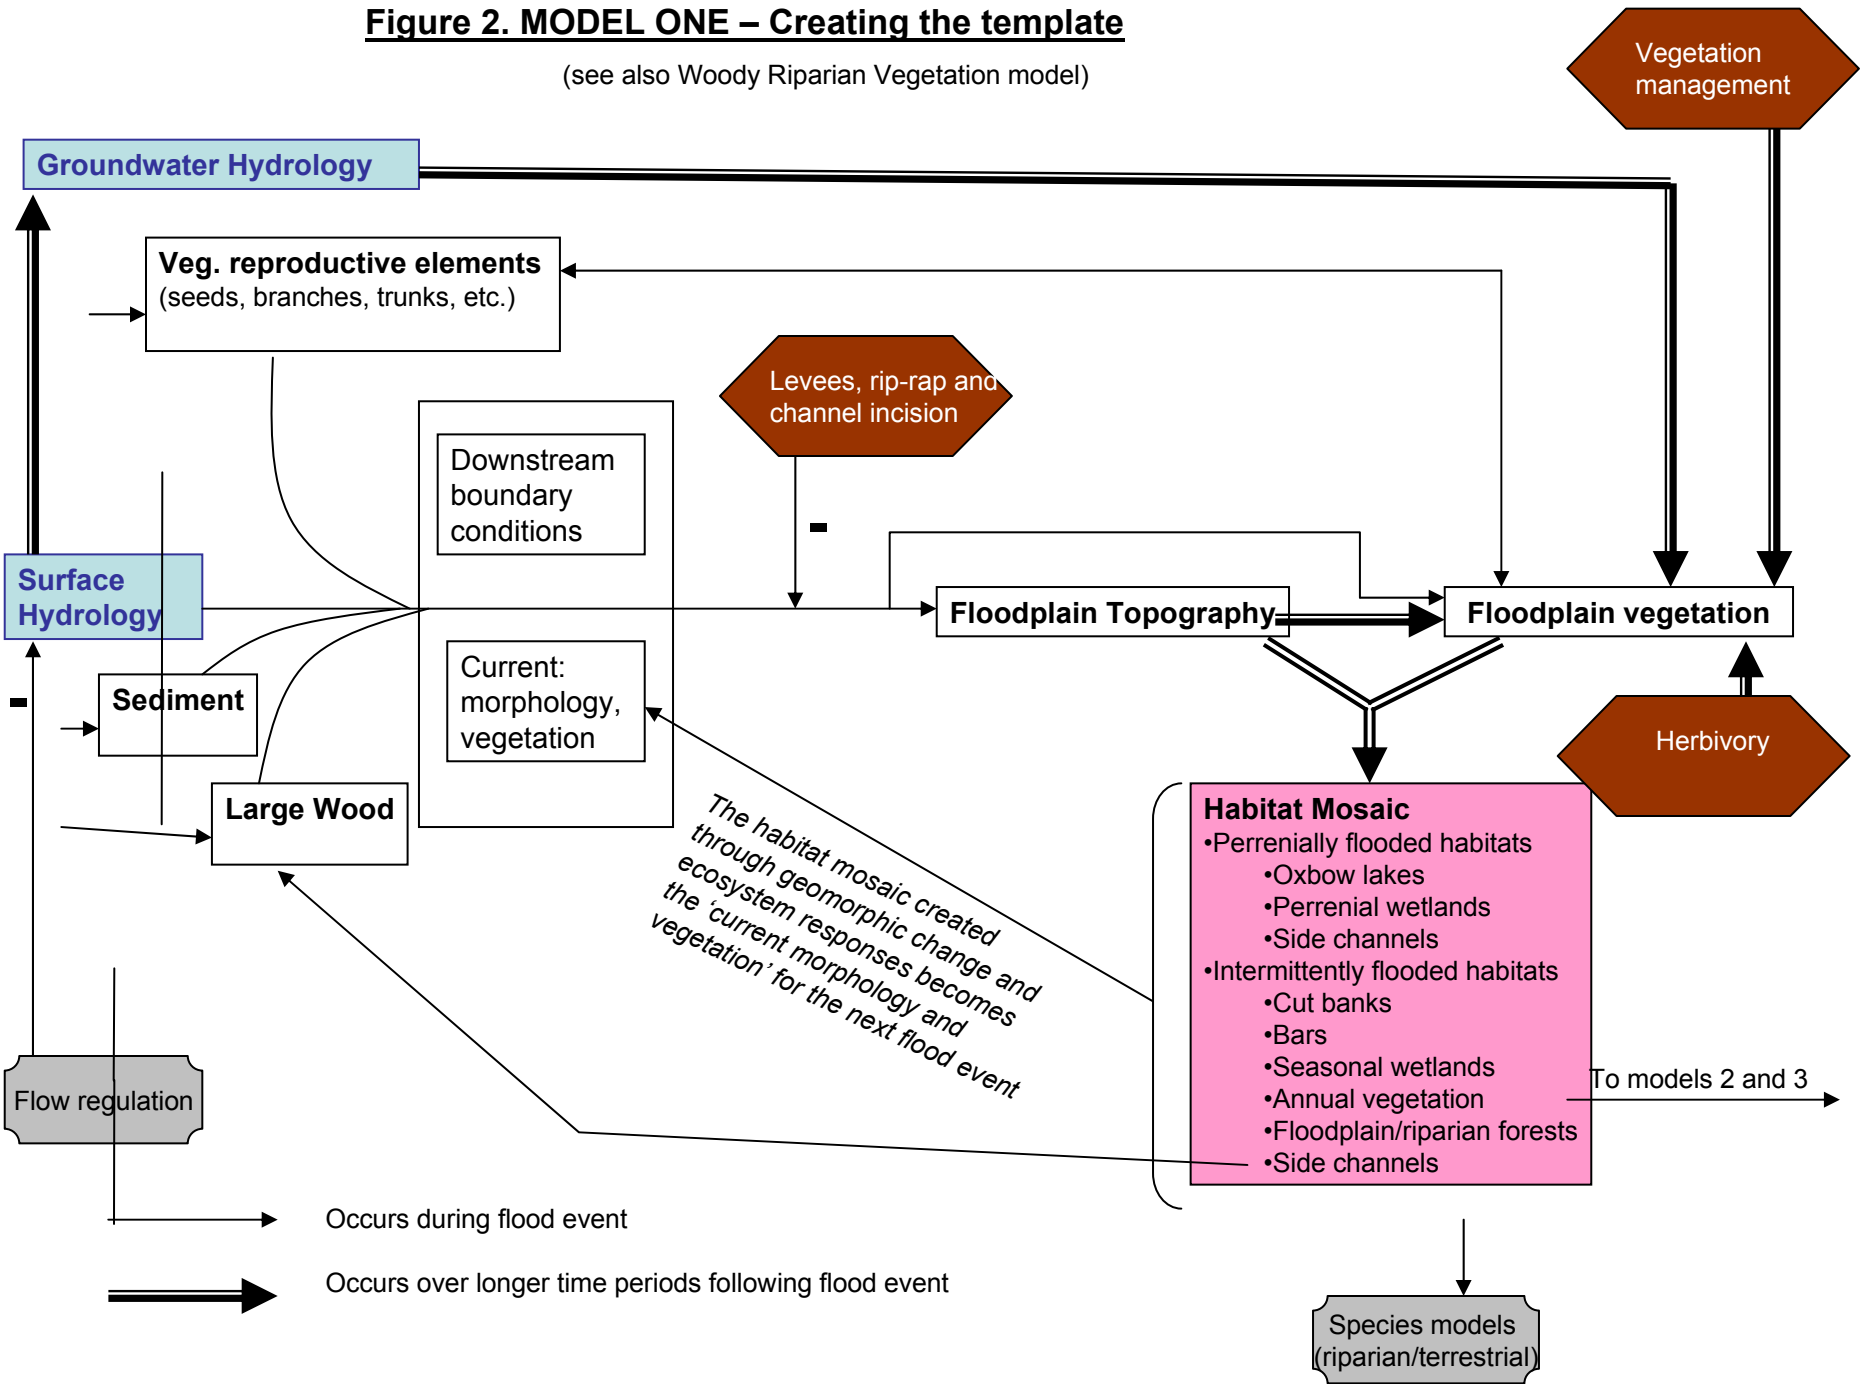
Figure 2. MODEL ONE – Creating the template

(see also Woody Riparian Vegetation model)

Vegetation management

Groundwater Hydrology

Veg. reproductive elements
(seeds, branches, trunks, etc.)

Levees, rip-rap and channel incision

Downstream boundary conditions

-

Surface Hydrology

Floodplain Topography

Floodplain vegetation

Sediment

Current: morphology, vegetation

Herbivory

-

Large Wood

The habitat mosaic created through geomorphic change and ecosystem responses becomes the 'current morphology and vegetation' for the next flood event

Habitat Mosaic
•Perrenially flooded habitats
•Oxbow lakes
•Perrenial wetlands
•Side channels
•Intermittently flooded habitats
•Cut banks
•Bars
•Seasonal wetlands
•Annual vegetation
•Floodplain/riparian forests
•Side channels

To models 2 and 3

Flow regulation

Occurs during flood event

Occurs over longer time periods following flood event

Species models (riparian/terrestrial)